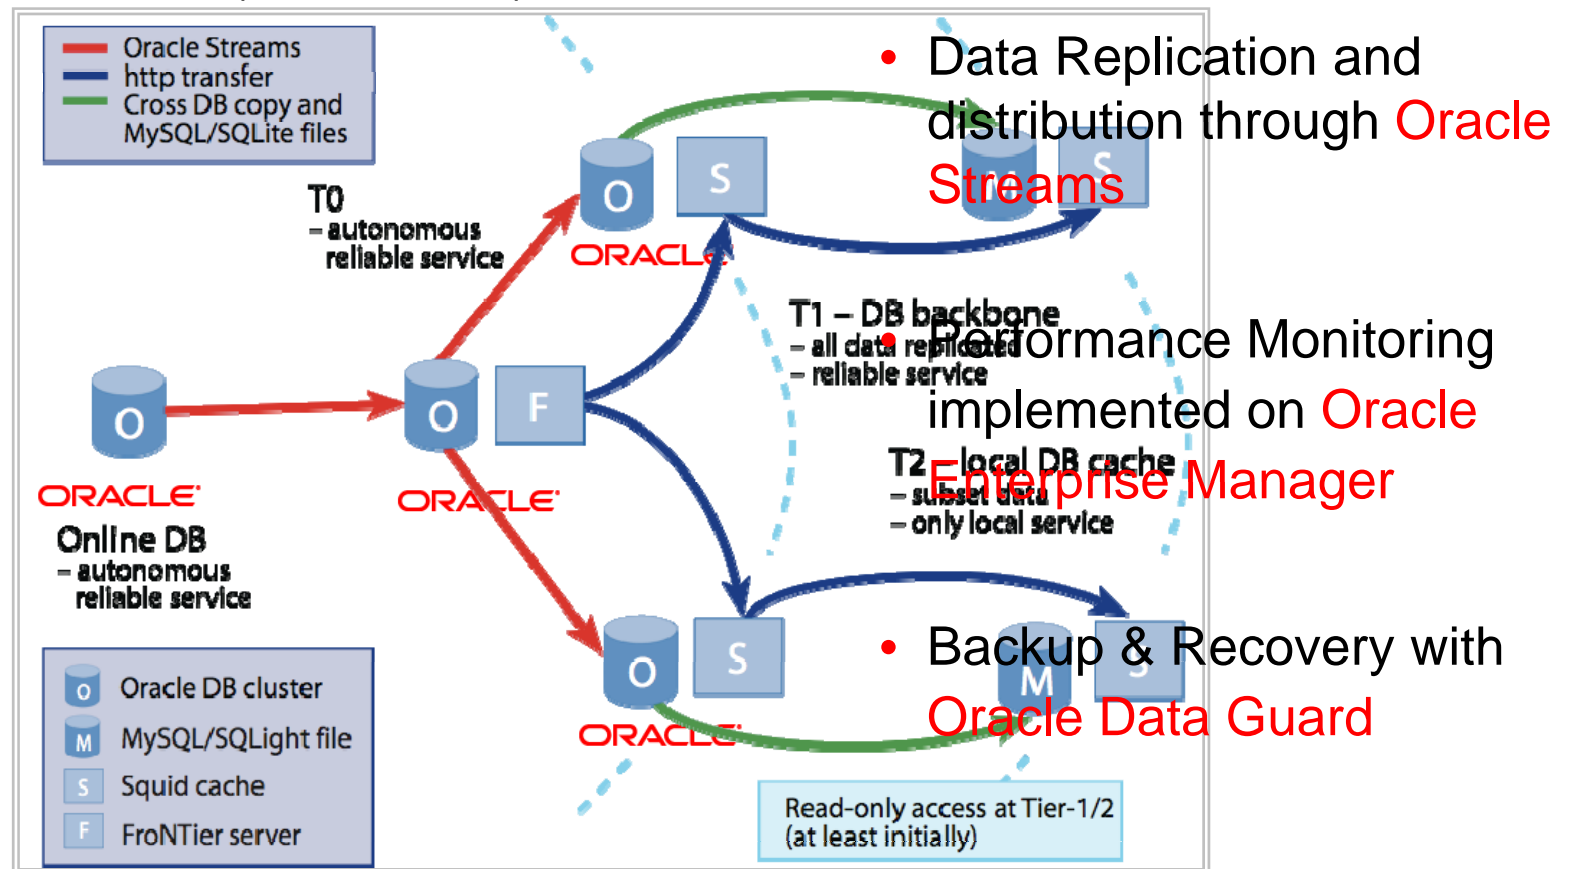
Oracle Streams
http transfer
Cross DB copy and MySQL/SQLite files

T0
– autonomous reliable service

O
S
ORACLE

T1 – DB backbone
– all data replicated
– reliable service

O
ORACLE
Online DB
– autonomous reliable service

O
F
ORACLE

T2 – local DB cache
– subset data
– only local service

O
S
ORACLE

M
S

Oracle DB cluster
MySQL/SQLight file
Squid cache
FroNTier server

Read-only access at Tier-1/2 (at least initially)

• Data Replication and distribution through Oracle Streams

• Performance Monitoring implemented on Oracle Enterprise Manager

• Backup & Recovery with Oracle Data Guard